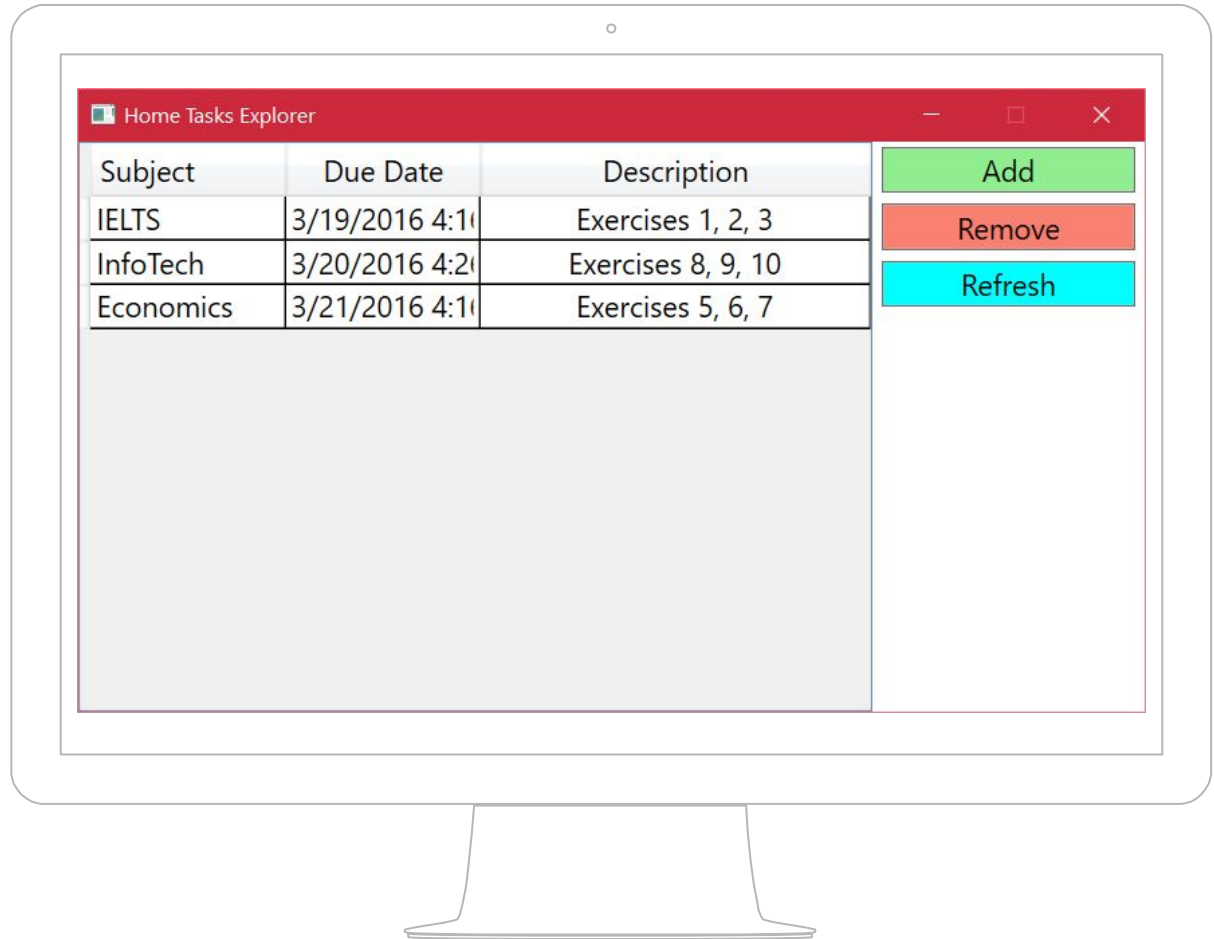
Home Tasks Explorer

| Subject | Due Date | Description |
|---|---|---|
| IELTS | 3/19/2016 4:1 | Exercises 1, 2, 3 |
| InfoTech | 3/20/2016 4:2 | Exercises 8, 9, 10 |
| Economics | 3/21/2016 4:1 | Exercises 5, 6, 7 |

Add

Remove

Refresh